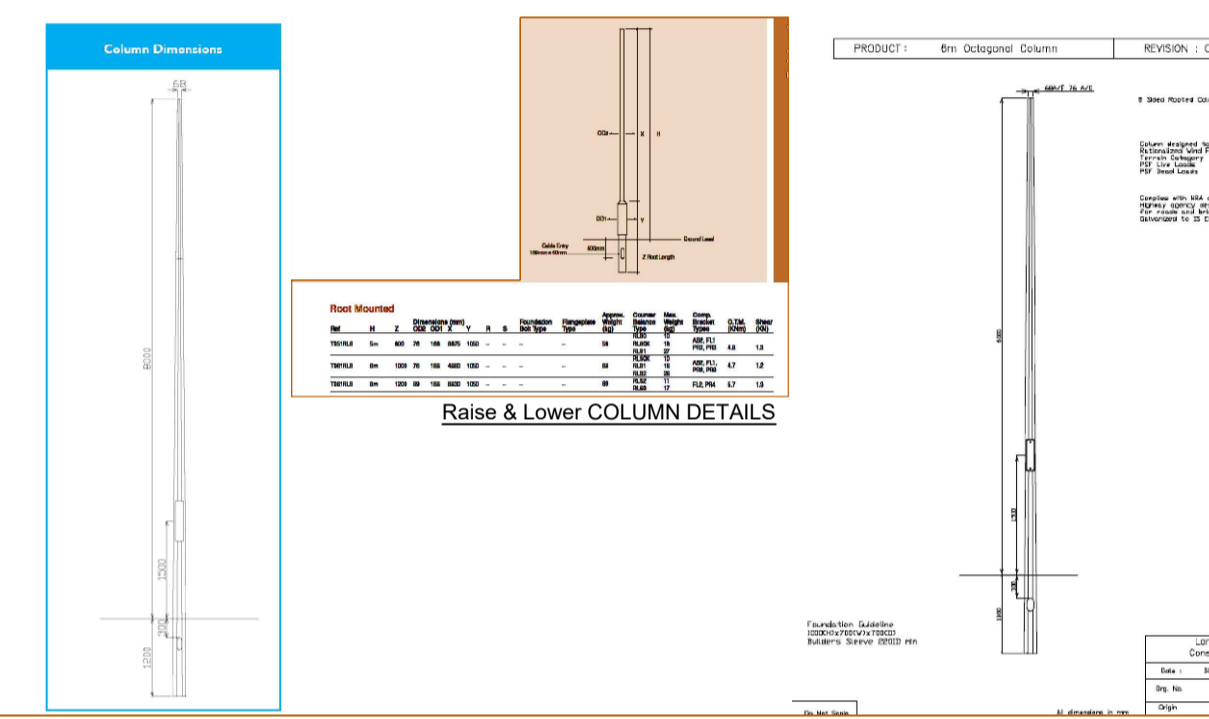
Column Dimensions

6R

8000

1300

300

1200

OD2

X

H

OD1

Y

Ground Level

Cable Entry 150mm x 50mm

600mm

Z Root Length

Root Mounted

| Ref | H | Z | Dimensions (mm) OD2 | OD1 | X | Y | R | S | Foundation Bolt Type | Flangeplate Type | Approx. Weight (kg) | Counter Balance Type | Max. Weight (kg) | Comp. Bracket Types | O.T.M. (KNm) | Shear (KN) |
|---|---|---|---|---|---|---|---|---|---|---|---|---|---|---|---|---|
| T551RL8 | 5m | 800 | 76 | 168 | 3675 | 1050 | – | – | – | – | 58 | RL8O RL8OK RL81 | 10 15 27 | A3E, FL1 PR2, PR3 | 4.8 | 1.3 |
| T561RL8 | 6m | 1000 | 76 | 168 | 4880 | 1050 | – | – | – | – | 64 | RL8OK RL81 RL82 | 13 19 26 | A3E, FL1, PR2, PR3 | 4.7 | 1.2 |
| T581RL8 | 8m | 1200 | 89 | 168 | 6830 | 1050 | – | – | – | – | 69 | RL82 RL83 | 11 17 | FL2, PR4 | 5.7 | 1.3 |

Raise & Lower COLUMN DETAILS

PRODUCT : 6m Octagonal Column

REVISION : C

60A/F 76 A/C

8 Sided Rooted Col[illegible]

Column designed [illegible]
Rationalized Wind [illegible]
Terrain Category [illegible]
PSF Live Loads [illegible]
PSF Dead Loads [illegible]

Complies with NRA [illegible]
Highway agency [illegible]
For roads and bri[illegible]
Galvanized to IS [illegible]

6000

1300

300

1000

Foundation Guideline
1000(H)x700(W)x700(D)
Builders Sleeve 220ID Min

Lor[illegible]
Cons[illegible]

Date :

Drg. No.

Origin

Do Not Scale

All dimensions in mm